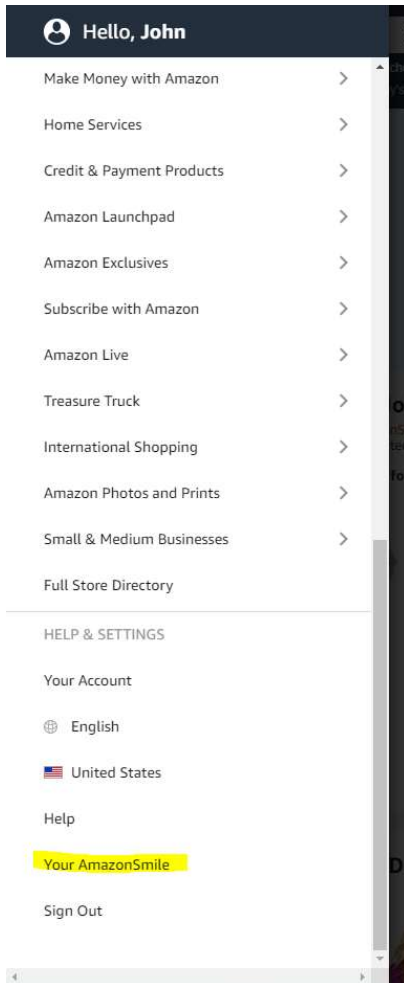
Hello, John

Make Money with Amazon >

Home Services >

Credit & Payment Products >

Amazon Launchpad >

Amazon Exclusives >

Subscribe with Amazon >

Amazon Live >

Treasure Truck >

International Shopping >

Amazon Photos and Prints >

Small & Medium Businesses >

Full Store Directory

HELP & SETTINGS

Your Account

English

United States

Help

Your AmazonSmile

Sign Out